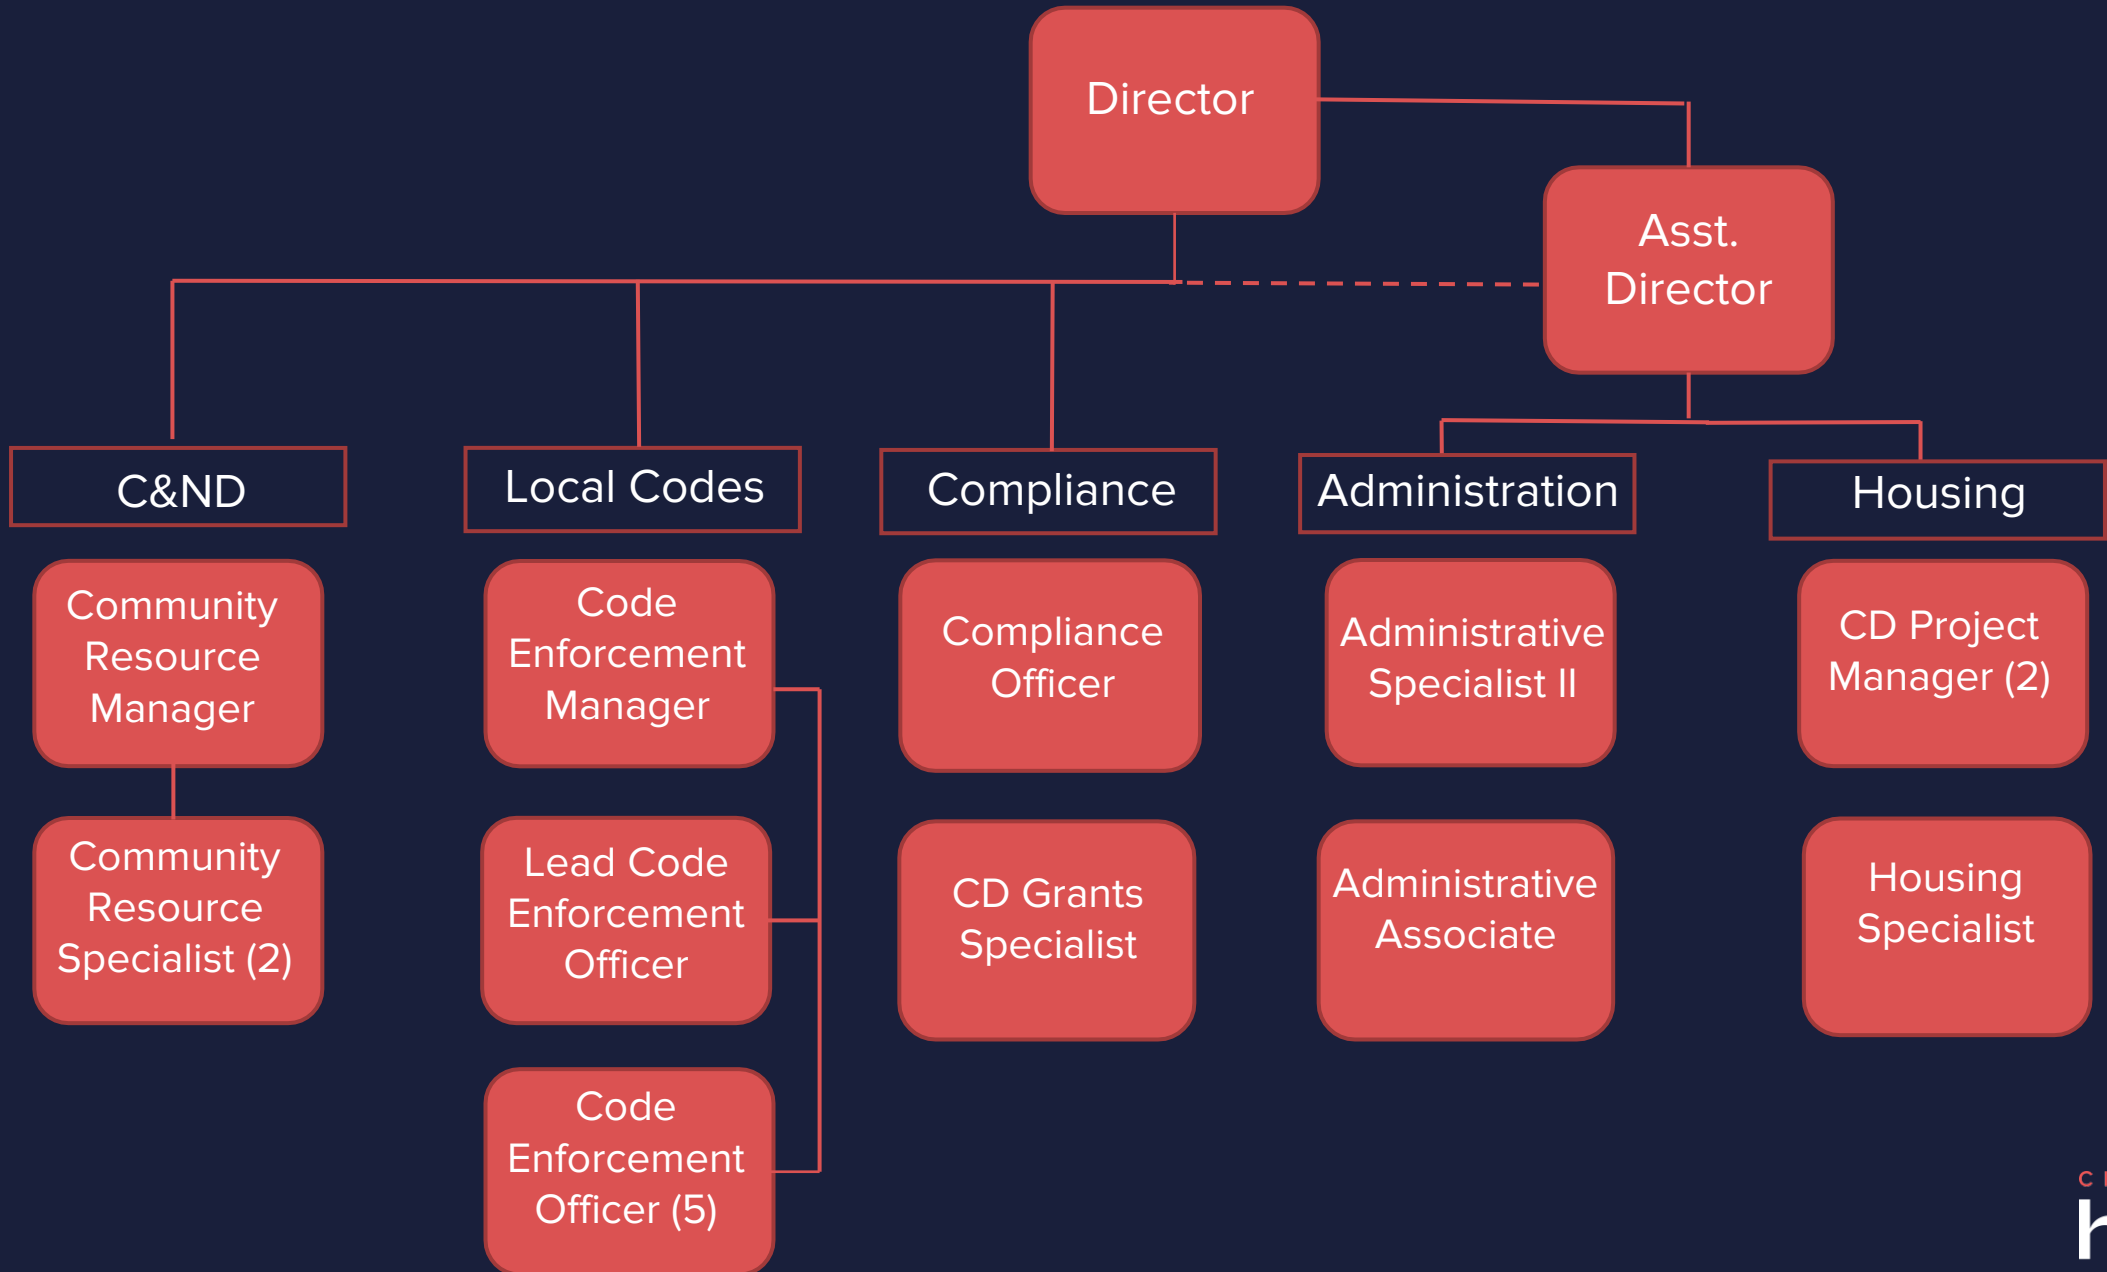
Director

Asst. Director

C&ND

Local Codes

Compliance

Administration

Housing

Community Resource Manager

Community Resource Specialist (2)

Code Enforcement Manager

Lead Code Enforcement Officer

Code Enforcement Officer (5)

Compliance Officer

CD Grants Specialist

Administrative Specialist II

Administrative Associate

CD Project Manager (2)

Housing Specialist

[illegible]